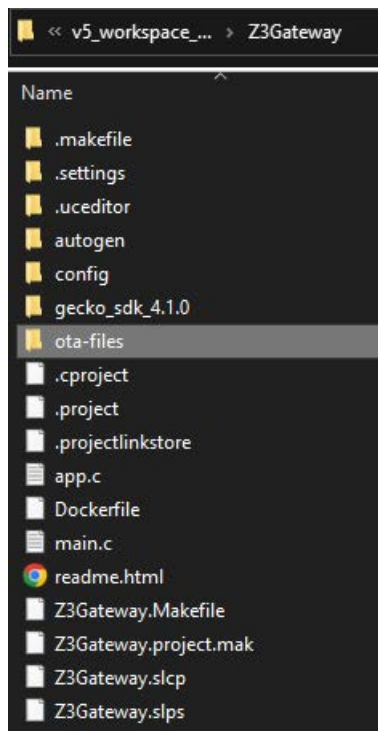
« v5_workspace_... › Z3Gateway

Name

.makefile
.settings
.uceditor
autogen
config
gecko_sdk_4.1.0
ota-files
.cproject
.project
.projectlinkstore
app.c
Dockerfile
main.c
readme.html
Z3Gateway.Makefile
Z3Gateway.project.mak
Z3Gateway.slcp
Z3Gateway.slps